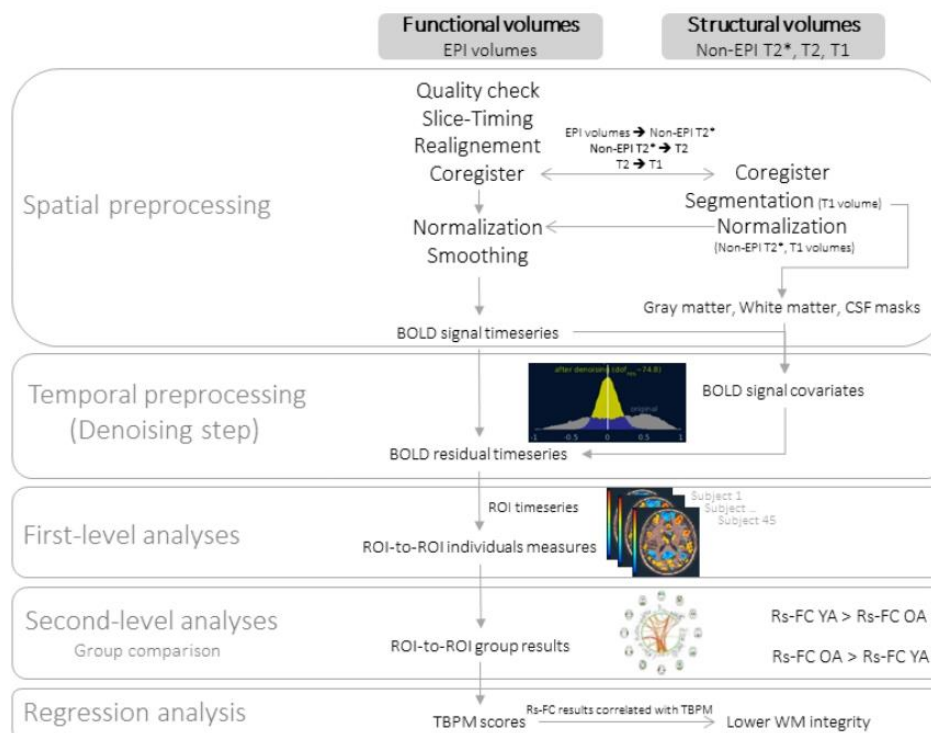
Functional volumes
EPI volumes

Structural volumes
Non-EPI T2*, T2, T1

Spatial preprocessing

Quality check
Slice-Timing
Realignement
Coregister
Normalization
Smoothing

EPI volumes → Non-EPI T2*
Non-EPI T2* → T2
T2 → T1

Coregister
Segmentation (T1 volume)
Normalization
(Non-EPI T2*, T1 volumes)

Gray matter, White matter, CSF masks

BOLD signal timeseries

Temporal preprocessing
(Denoising step)

after denoising (dof = 74.8)
original
-1 -0.5 0 0.5 1

BOLD signal covariates

BOLD residual timeseries

First-level analyses

ROI timeseries
Subject 1
Subject ...
Subject 45

ROI-to-ROI individuals measures

Second-level analyses
Group comparison

ROI-to-ROI group results

Rs-FC YA > Rs-FC OA
Rs-FC OA > Rs-FC YA

Regression analysis

TBPM scores
Rs-FC results correlated with TBPM
Lower WM integrity